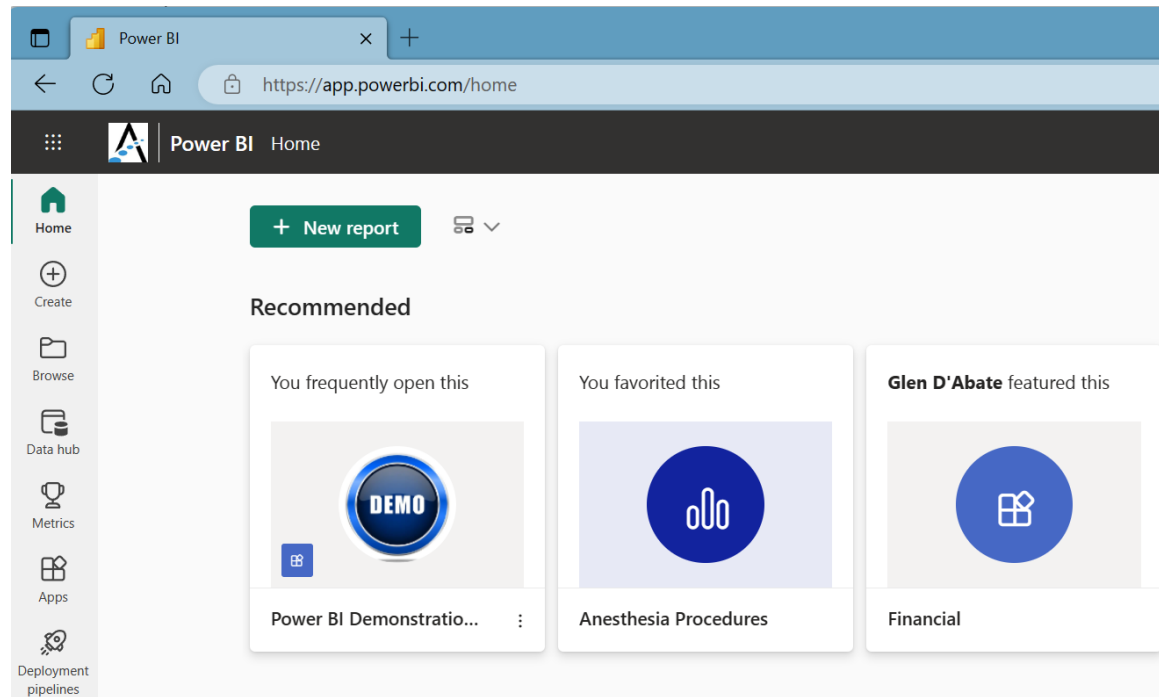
Power BI

https://app.powerbi.com/home

Power BI Home

Home

Create

Browse

Data hub

Metrics

Apps

Deployment pipelines

New report

Recommended

You frequently open this

DEMO

Power BI Demonstratio...

You favorited this

Anesthesia Procedures

Glen D'Abate featured this

Financial